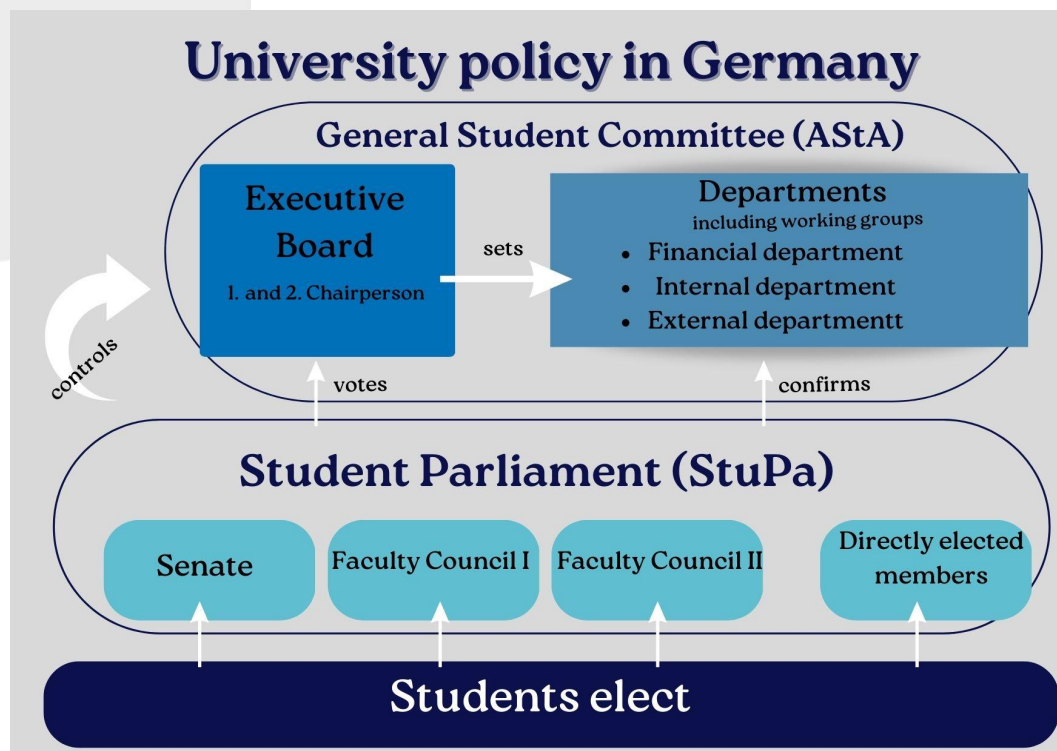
University policy in Germany

General Student Committee (AStA)

Executive Board
1. and 2. Chairperson

sets

Departments
including working groups
- Financial department
- Internal department
- External departmentt

controls

votes

confirms

Student Parliament (StuPa)

Senate

Faculty Council I

Faculty Council II

Directly elected members

Students elect